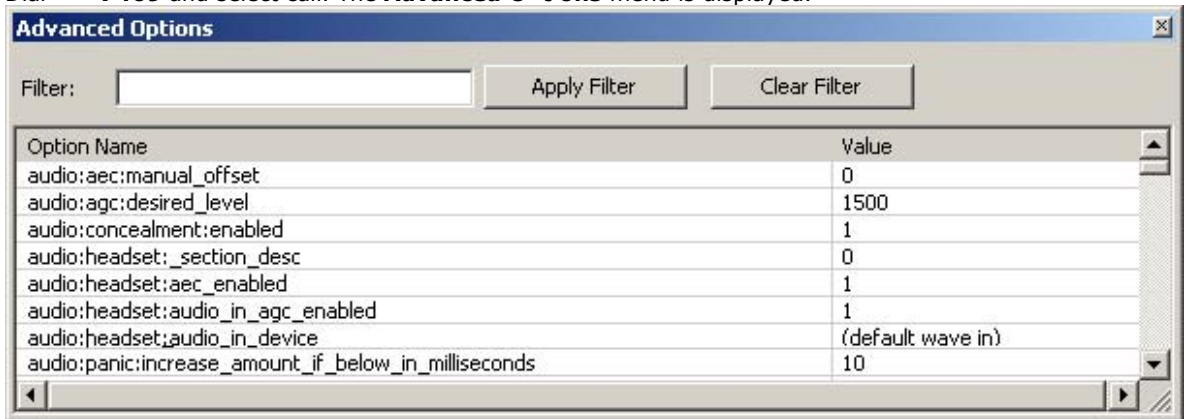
Dial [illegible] and select call. The Advanced Options menu is displayed.

Advanced Options

Filter:

Apply Filter

Clear Filter

| Option Name | Value |
|---|---|
| audio:aec:manual_offset | 0 |
| audio:agc:desired_level | 1500 |
| audio:concealment:enabled | 1 |
| audio:headset:_section_desc | 0 |
| audio:headset:aec_enabled | 1 |
| audio:headset:audio_in_agc_enabled | 1 |
| audio:headset:audio_in_device | (default wave in) |
| audio:panic:increase_amount_if_below_in_milliseconds | 10 |